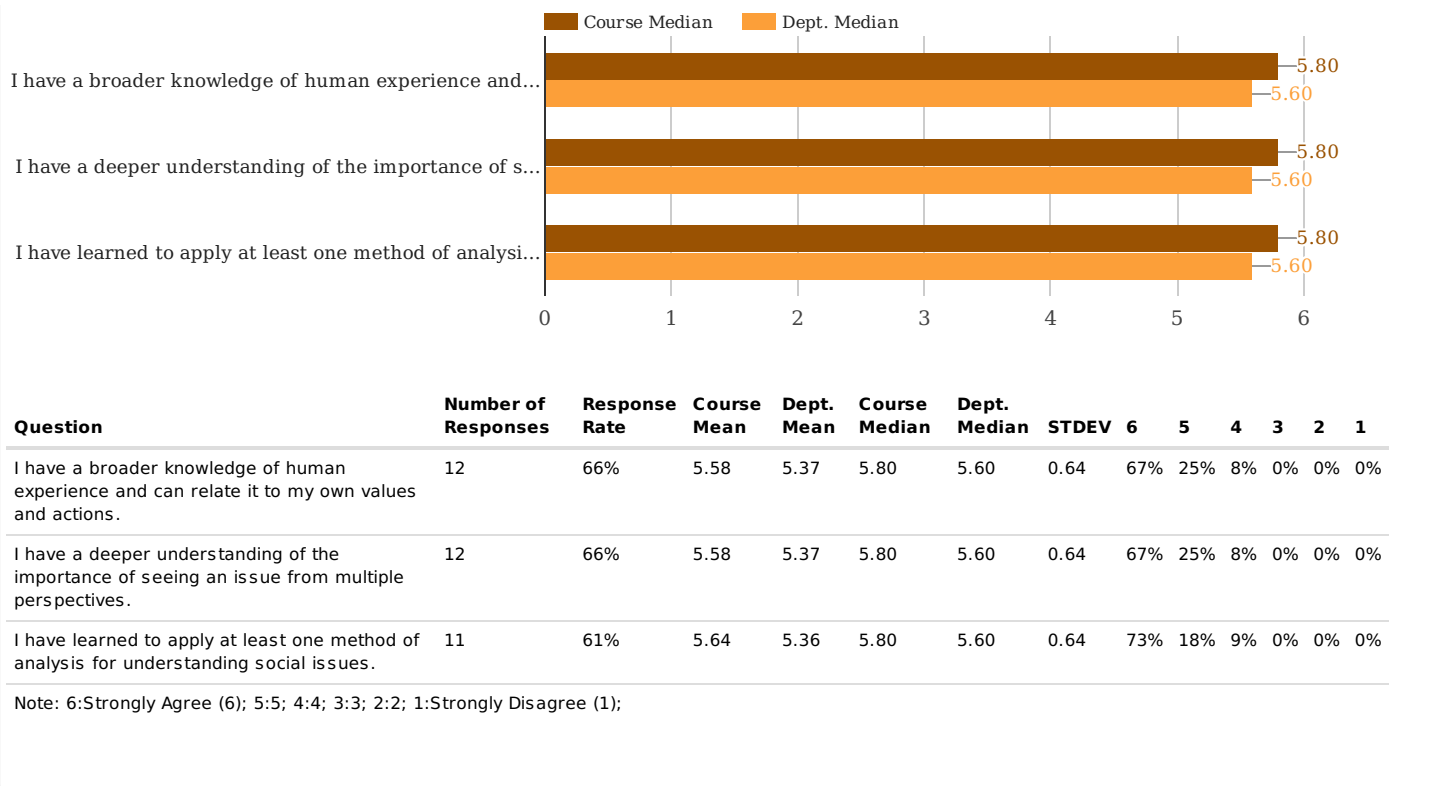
Course Median Dept. Median

I have a broader knowledge of human experience and...
5.80
5.60

I have a deeper understanding of the importance of s...
5.80
5.60

I have learned to apply at least one method of analysi...
5.80
5.60

0 1 2 3 4 5 6

| Question | Number of Responses | Response Rate | Course Mean | Dept. Mean | Course Median | Dept. Median | STDEV | 6 | 5 | 4 | 3 | 2 | 1 |
|---|---|---|---|---|---|---|---|---|---|---|---|---|---|
| I have a broader knowledge of human experience and can relate it to my own values and actions. | 12 | 66% | 5.58 | 5.37 | 5.80 | 5.60 | 0.64 | 67% | 25% | 8% | 0% | 0% | 0% |
| I have a deeper understanding of the importance of seeing an issue from multiple perspectives. | 12 | 66% | 5.58 | 5.37 | 5.80 | 5.60 | 0.64 | 67% | 25% | 8% | 0% | 0% | 0% |
| I have learned to apply at least one method of analysis for understanding social issues. | 11 | 61% | 5.64 | 5.36 | 5.80 | 5.60 | 0.64 | 73% | 18% | 9% | 0% | 0% | 0% |

Note: 6:Strongly Agree (6); 5:5; 4:4; 3:3; 2:2; 1:Strongly Disagree (1);